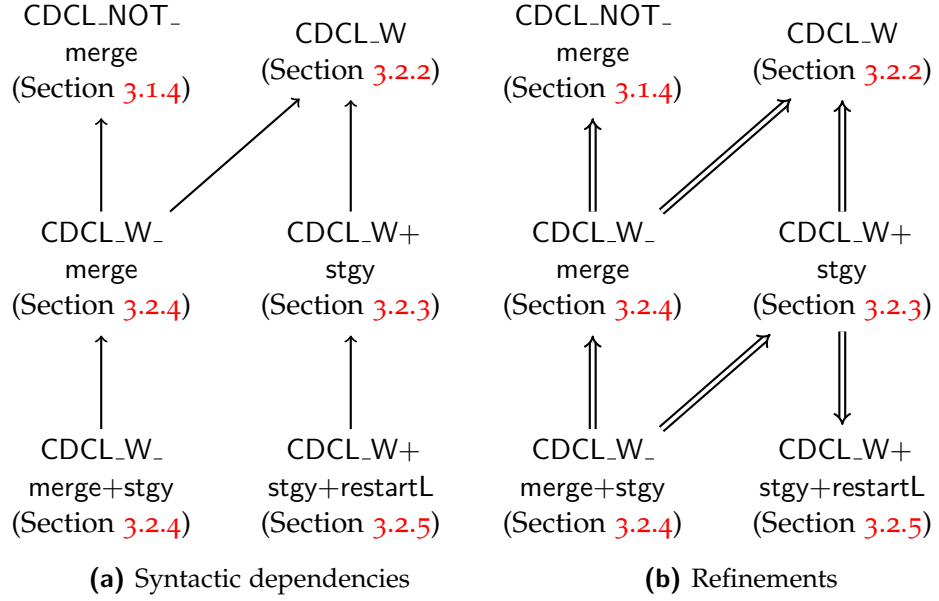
CDCL_NOT_ merge (Section 3.1.4)

CDCL_W (Section 3.2.2)

CDCL_W_ merge (Section 3.2.4)

CDCL_W+ stgy (Section 3.2.3)

CDCL_W_ merge+stgy (Section 3.2.4)

CDCL_W+ stgy+restartL (Section 3.2.5)

**(a)** Syntactic dependencies

CDCL_NOT_ merge (Section 3.1.4)

CDCL_W (Section 3.2.2)

CDCL_W_ merge (Section 3.2.4)

CDCL_W+ stgy (Section 3.2.3)

CDCL_W_ merge+stgy (Section 3.2.4)

CDCL_W+ stgy+restartL (Section 3.2.5)

**(b)** Refinements